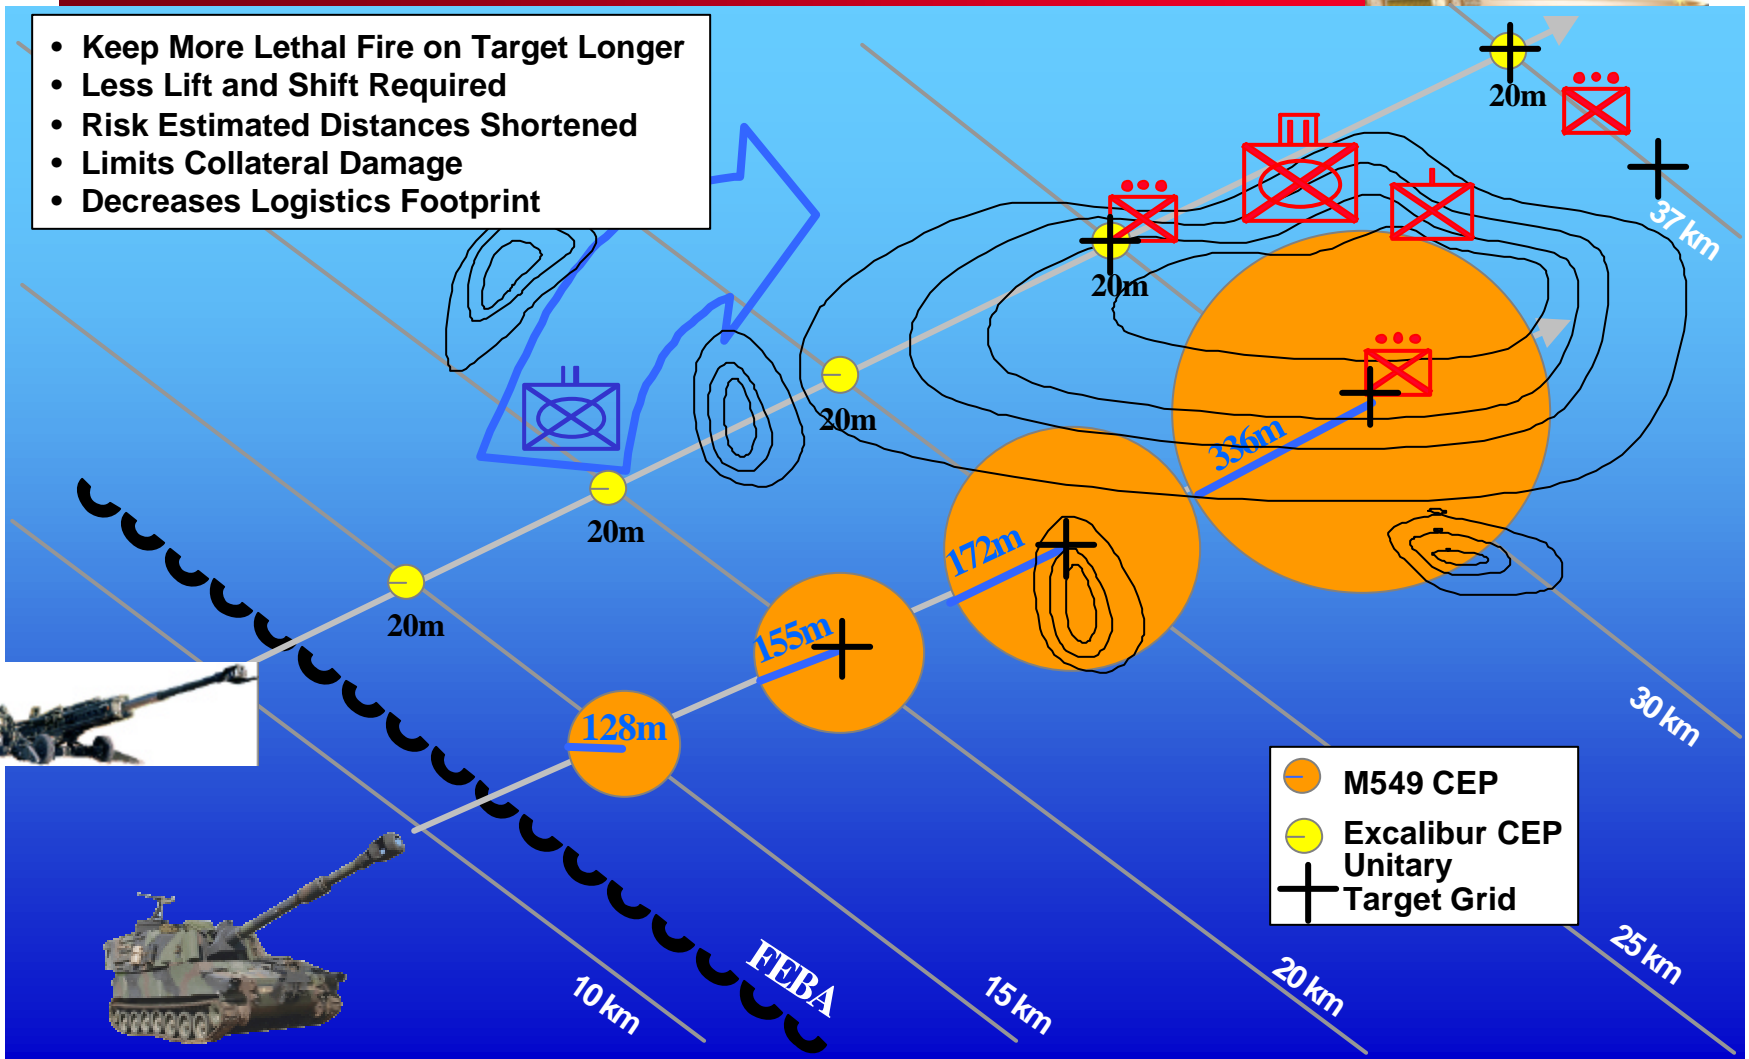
- Keep More Lethal Fire on Target Longer
- Less Lift and Shift Required
- Risk Estimated Distances Shortened
- Limits Collateral Damage
- Decreases Logistics Footprint

20m

20m

20m

20m

20m

20m

37 km

336m

172m

155m

128m

30 km

M549 CEP

Excalibur CEP Unitary

Target Grid

25 km

20 km

15 km

10 km

FEBA